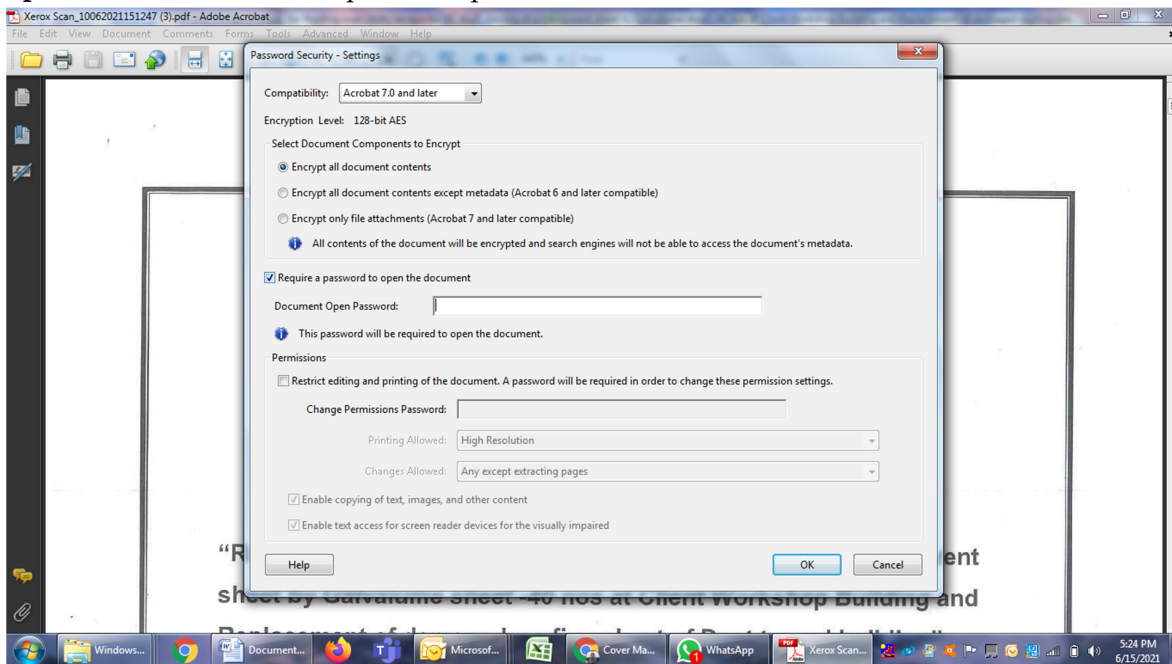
Xerox Scan_10062021151247 (3).pdf - Adobe Acrobat

File Edit View Document Comments Forms Tools Advanced Window Help

Password Security - Settings

Compatibility: Acrobat 7.0 and later

Encryption Level: 128-bit AES

Select Document Components to Encrypt

Encrypt all document contents

Encrypt all document contents except metadata (Acrobat 6 and later compatible)

Encrypt only file attachments (Acrobat 7 and later compatible)

All contents of the document will be encrypted and search engines will not be able to access the document's metadata.

Require a password to open the document

Document Open Password:

This password will be required to open the document.

Permissions

Restrict editing and printing of the document. A password will be required in order to change these permission settings.

Change Permissions Password:

Printing Allowed: High Resolution

Changes Allowed: Any except extracting pages

Enable copying of text, images, and other content

Enable text access for screen reader devices for the visually impaired

Help

OK

Cancel

"R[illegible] ent

sh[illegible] ing and

Windows... Document... Microsof... Cover Ma... WhatsApp Xerox Scan...

5:24 PM
6/15/2021